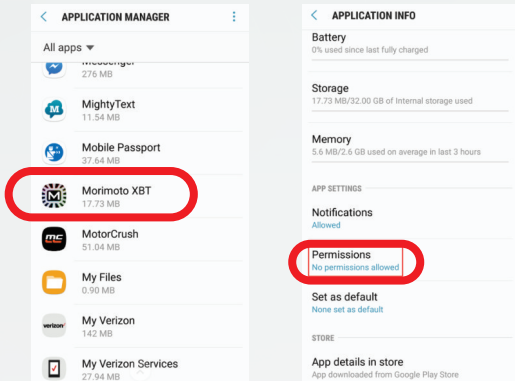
APPLICATION MANAGER

All apps

Messenger
276 MB

MightyText
11.54 MB

Mobile Passport
37.64 MB

Morimoto XBT
17.73 MB

MotorCrush
51.04 MB

My Files
0.90 MB

My Verizon
142 MB

My Verizon Services
27.94 MB

APPLICATION INFO

Battery
0% used since last fully charged

Storage
17.73 MB/32.00 GB of Internal storage used

Memory
5.6 MB/2.6 GB used on average in last 3 hours

APP SETTINGS

Notifications
Allowed

Permissions
No permissions allowed

Set as default
None set as default

STORE

App details in store
App downloaded from Google Play Store